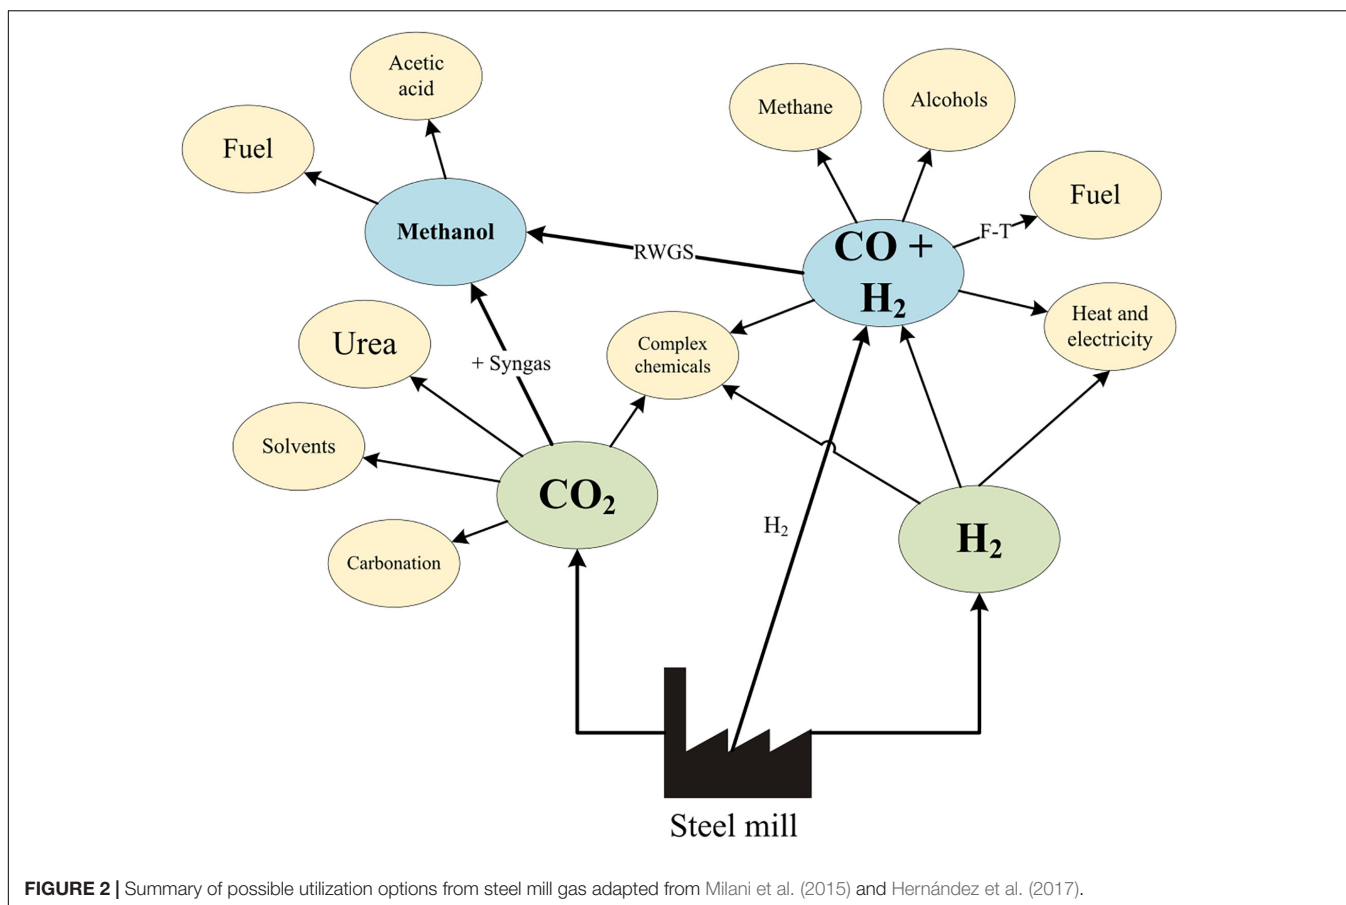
Acetic acid

Fuel

Methanol

Methane

Alcohols

Fuel

RWGS

F-T

$CO + H_2$

Urea

+ Syngas

Complex chemicals

Heat and electricity

Solvents

$CO_2$

$H_2$

$H_2$

Carbonation

Steel mill

**FIGURE 2 |** Summary of possible utilization options from steel mill gas adapted from Milani et al. (2015) and Hernández et al. (2017).